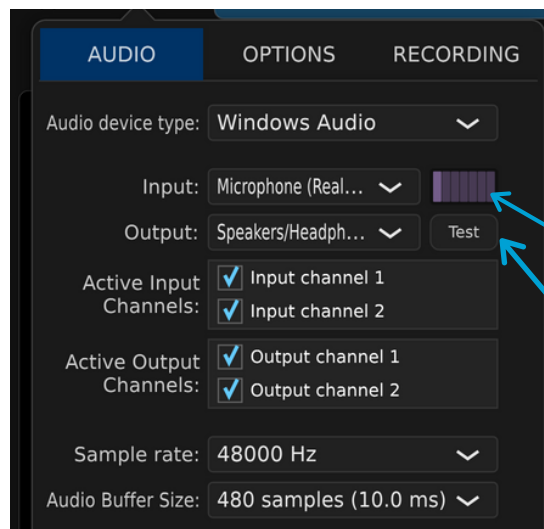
AUDIO OPTIONS RECORDING

Audio device type: Windows Audio

Input: Microphone (Real...

Output: Speakers/Headph... Test

Active Input Channels:
Input channel 1
Input channel 2

Active Output Channels:
Output channel 1
Output channel 2

Sample rate: 48000 Hz

Audio Buffer Size: 480 samples (10.0 ms)